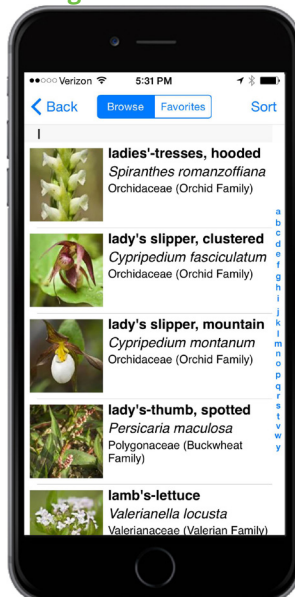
●●○○○ Verizon 5:31 PM

Back Browse Favorites Sort

l

ladies'-tresses, hooded
Spiranthes romanzoffiana
Orchidaceae (Orchid Family)

lady's slipper, clustered
Cypripedium fasciculatum
Orchidaceae (Orchid Family)

lady's slipper, mountain
Cypripedium montanum
Orchidaceae (Orchid Family)

lady's-thumb, spotted
Persicaria maculosa
Polygonaceae (Buckwheat Family)

lamb's-lettuce
Valerianella locusta
Valerianaceae (Valerian Family)

a
b
c
d
e
f
g
h
i
j
k
l
m
n
o
p
q
r
s
t
v
w
y